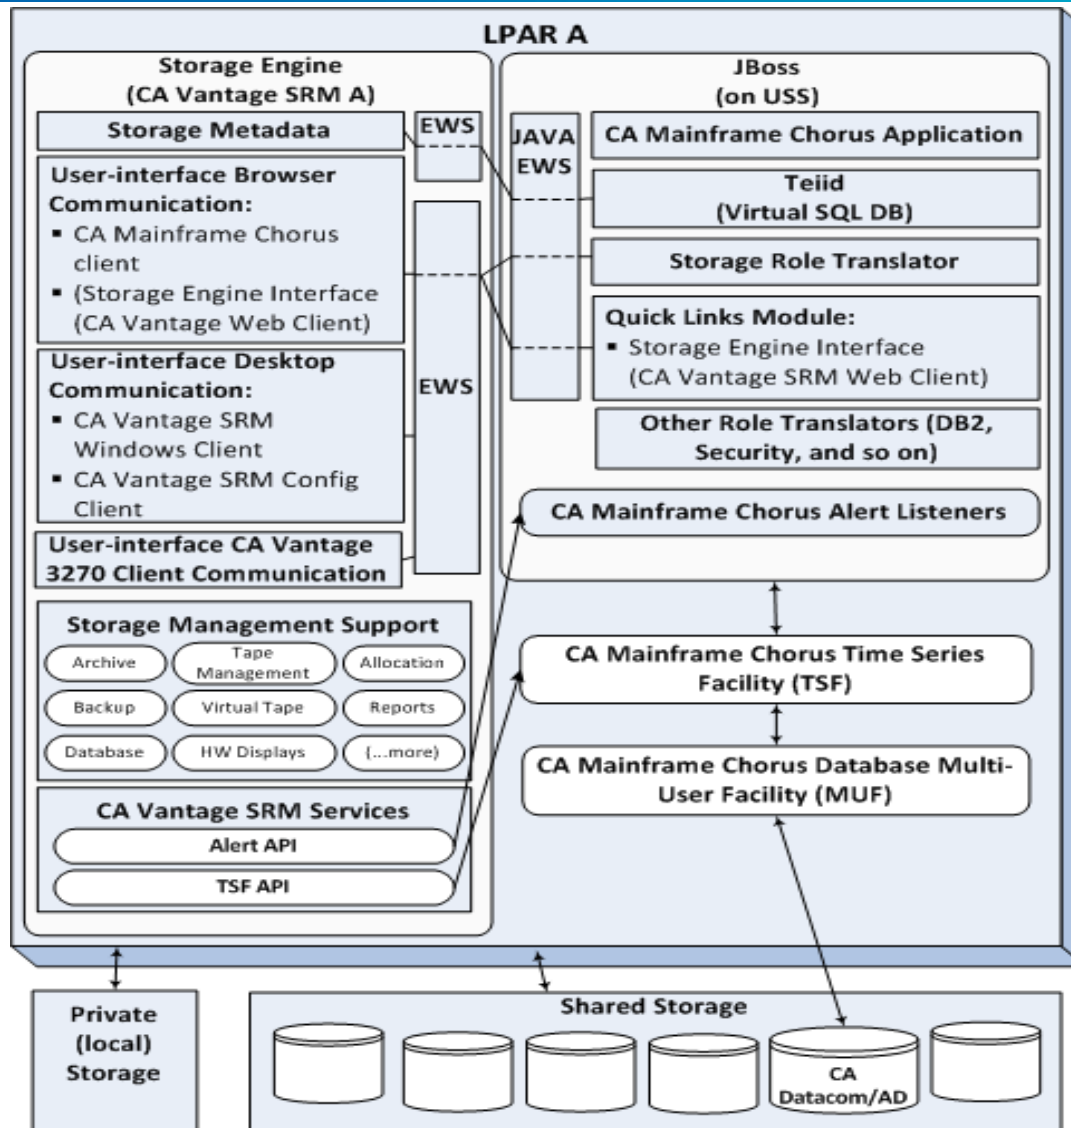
LPAR A

Storage Engine
(CA Vantage SRM A)

Storage Metadata

EWS

User-interface Browser Communication:
▪ CA Mainframe Chorus client
▪ (Storage Engine Interface (CA Vantage Web Client)

User-interface Desktop Communication:
▪ CA Vantage SRM Windows Client
▪ CA Vantage SRM Config Client

EWS

User-interface CA Vantage 3270 Client Communication

Storage Management Support

Archive
Tape Management
Allocation
Backup
Virtual Tape
Reports
Database
HW Displays
(...more)

CA Vantage SRM Services

Alert API

TSF API

JBoss
(on USS)

JAVA EWS

CA Mainframe Chorus Application

Teiid
(Virtual SQL DB)

Storage Role Translator

Quick Links Module:
▪ Storage Engine Interface (CA Vantage SRM Web Client)

Other Role Translators (DB2, Security, and so on)

CA Mainframe Chorus Alert Listeners

CA Mainframe Chorus Time Series Facility (TSF)

CA Mainframe Chorus Database Multi-User Facility (MUF)

Private (local) Storage

Shared Storage

CA Datacom/AD